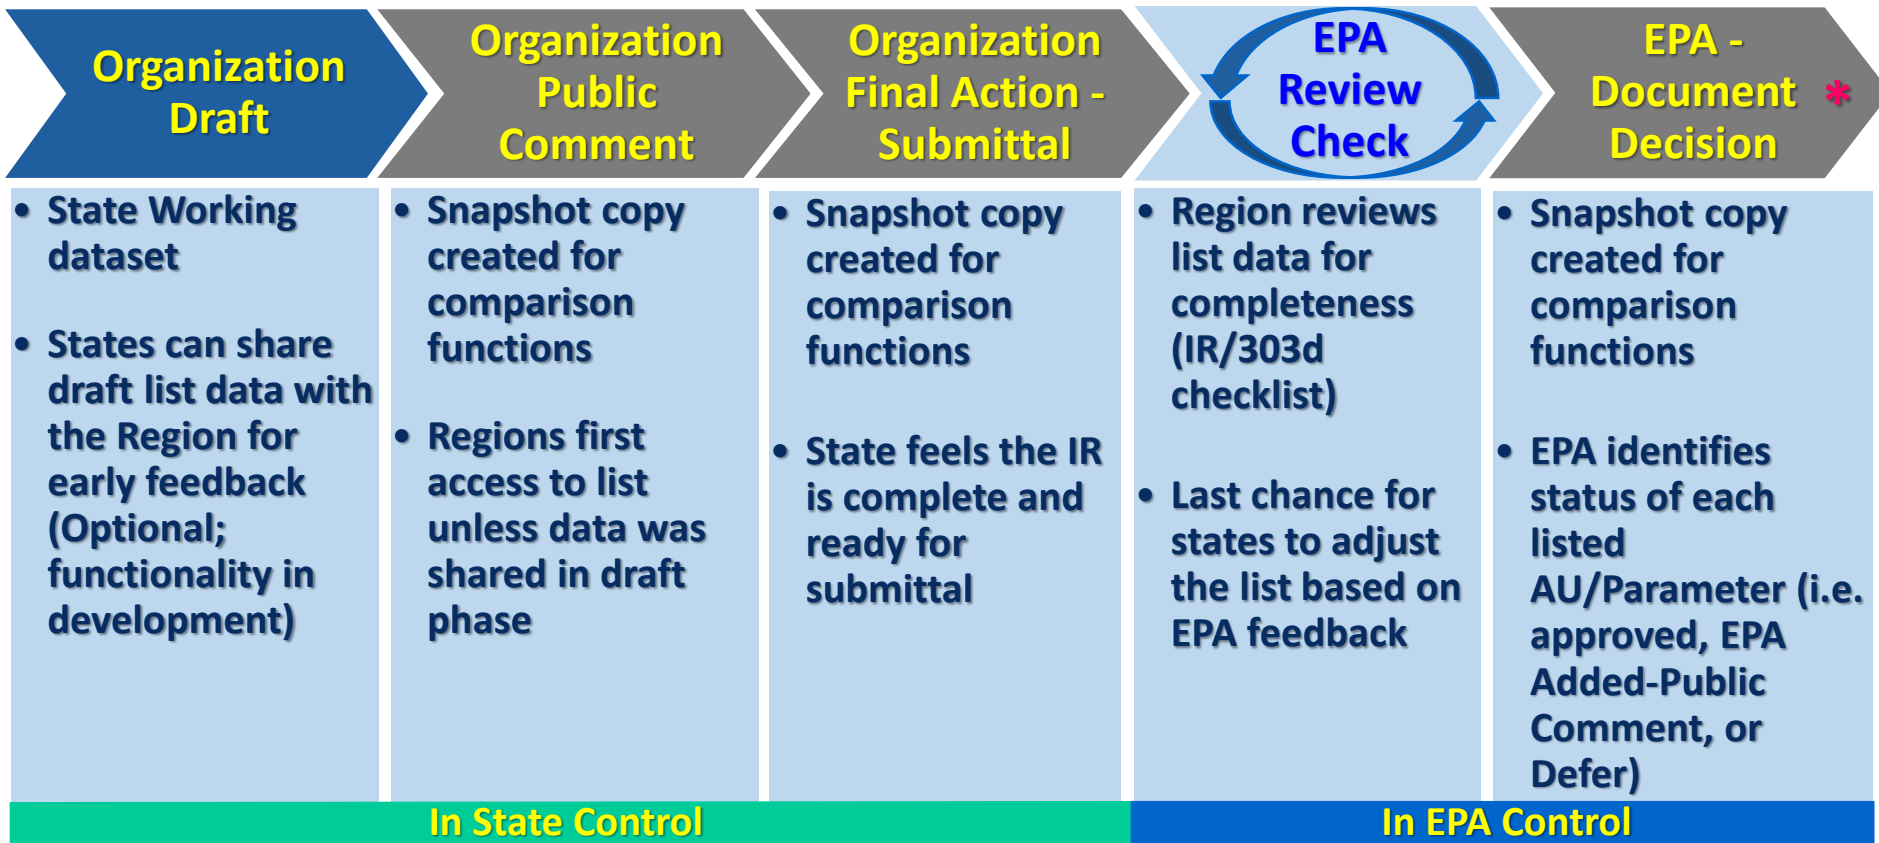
Organization Draft

Organization Public Comment

Organization Final Action - Submittal

EPA Review Check

EPA - Document Decision *

• State Working dataset

• States can share draft list data with the Region for early feedback (Optional; functionality in development)

• Snapshot copy created for comparison functions

• Regions first access to list unless data was shared in draft phase

• Snapshot copy created for comparison functions

• State feels the IR is complete and ready for submittal

• Region reviews list data for completeness (IR/303d checklist)

• Last chance for states to adjust the list based on EPA feedback

• Snapshot copy created for comparison functions

• EPA identifies status of each listed AU/Parameter (i.e. approved, EPA Added-Public Comment, or Defer)

In State Control

In EPA Control